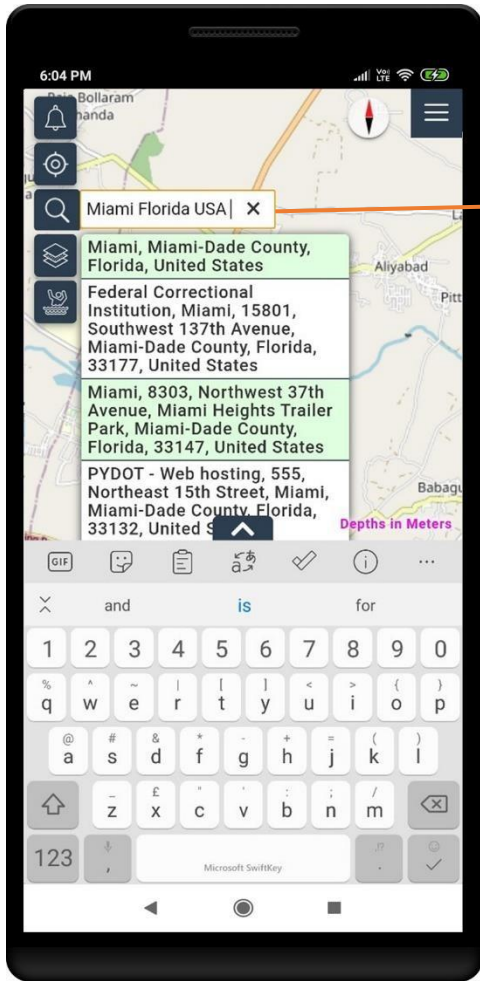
6:04 PM

Bollaram
nanda

Miami Florida USA ✕

Miami, Miami-Dade County, Florida, United States

Federal Correctional Institution, Miami, 15801, Southwest 137th Avenue, Miami-Dade County, Florida, 33177, United States

Miami, 8303, Northwest 37th Avenue, Miami Heights Trailer Park, Miami-Dade County, Florida, 33147, United States

PYDOT - Web hosting, 555, Northeast 15th Street, Miami, Miami-Dade County, Florida, 33132, United S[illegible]

Aliyabad
Pitt
Babagu
Depths in Meters

GIF

and is for

1 2 3 4 5 6 7 8 9 0
% q ^ w ~ e | r [ t ] y < u > i { o } p
@ a # s & d * f - g + h = j ( k ) l
_ z £ x " c ' v : b ; n / m
123 , Microsoft SwiftKey .